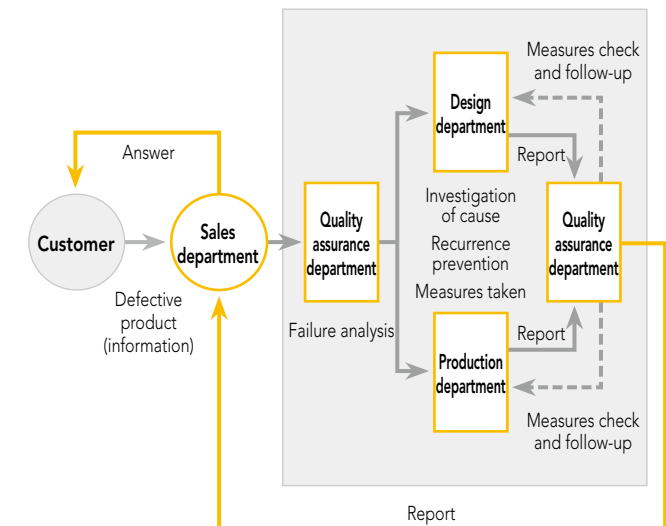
Measures check and follow-up

Design department

Answer

Report

Investigation of cause

Customer

Sales department

Quality assurance department

Recurrence prevention

Quality assurance department

Measures taken

Defective product (information)

Failure analysis

Report

Production department

Measures check and follow-up

Report